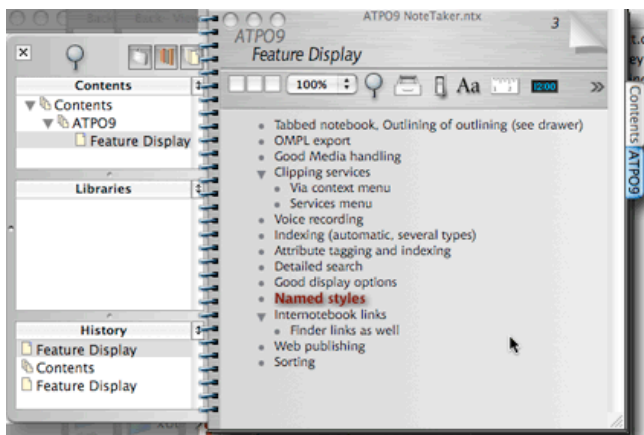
ATPO9 NoteTaker.ntx

ATPO9

Feature Display

3

100%

Aa

12:00

Contents

Contents

ATPO9

Feature Display

Libraries

History

Feature Display

Contents

Feature Display

Contents

ATPO9

- Tabbed notebook, Outlining of outlining (see drawer)
- OMPL export
- Good Media handling
- Clipping services
  - Via context menu
  - Services menu
- Voice recording
- Indexing (automatic, several types)
- Attribute tagging and indexing
- Detailed search
- Good display options
- Named styles
- Internotebook links
  - Finder links as well
- Web publishing
- Sorting